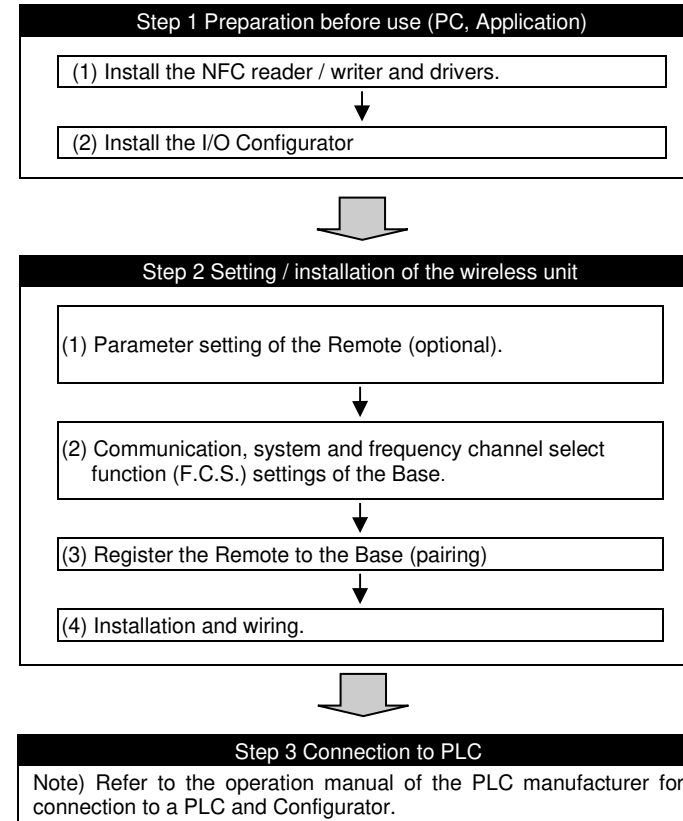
Step 1 Preparation before use (PC, Application)

(1) Install the NFC reader / writer and drivers.

(2) Install the I/O Configurator

Step 2 Setting / installation of the wireless unit

(1) Parameter setting of the Remote (optional).

(2) Communication, system and frequency channel select function (F.C.S.) settings of the Base.

(3) Register the Remote to the Base (pairing)

(4) Installation and wiring.

Step 3 Connection to PLC

Note) Refer to the operation manual of the PLC manufacturer for connection to a PLC and Configurator.